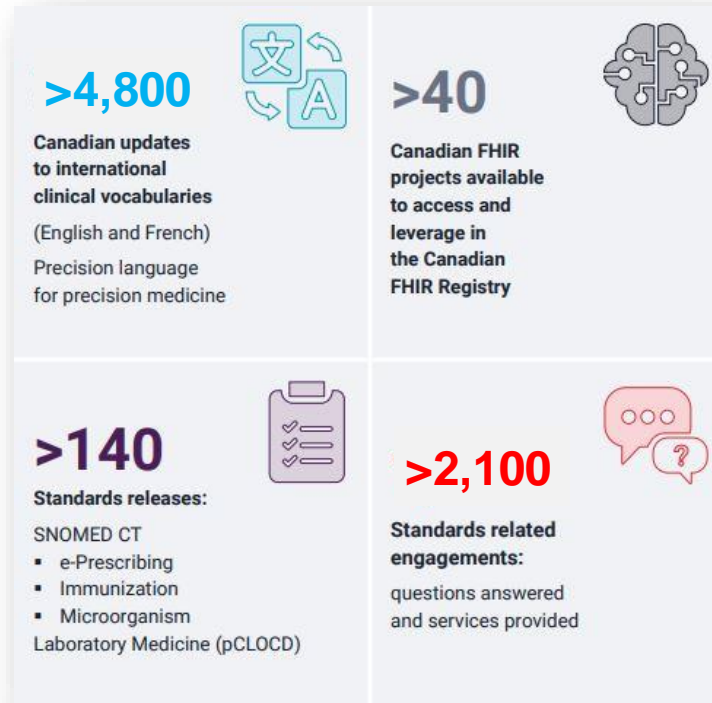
文 A

>4,800

Canadian updates to international clinical vocabularies

(English and French)

Precision language for precision medicine

>40

Canadian FHIR projects available to access and leverage in the Canadian FHIR Registry

>140

Standards releases:

SNOMED CT

- e-Prescribing
- Immunization
- Microorganism

Laboratory Medicine (pCLOCD)

?

>2,100

Standards related engagements:

questions answered and services provided